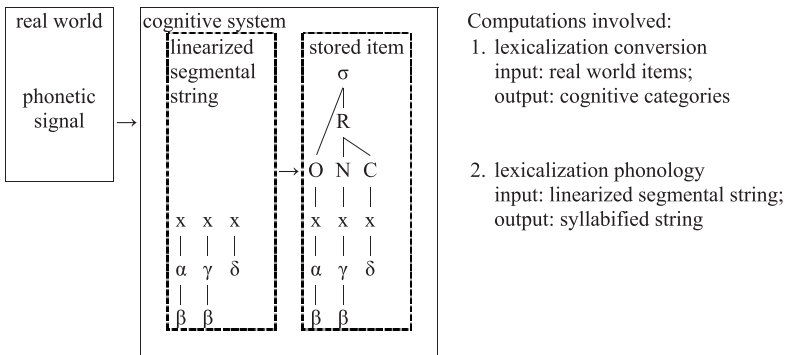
real world

phonetic signal

cognitive system

linearized segmental string

x x x
α γ δ
β β

stored item

σ
R
O N C
x x x
α γ δ
β β

Computations involved:
1. lexicalization conversion
input: real world items;
output: cognitive categories

2. lexicalization phonology
input: linearized segmental string;
output: syllabified string